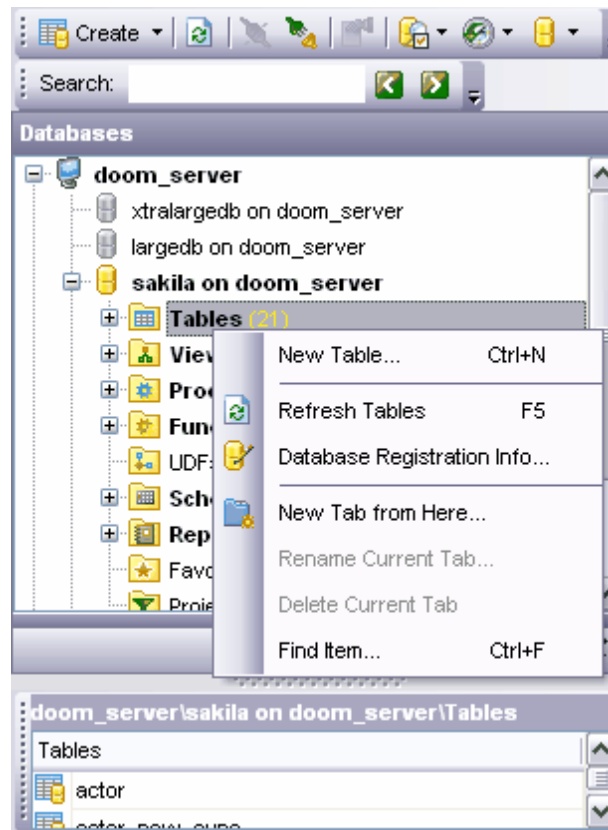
Create

Search:

Databases

doom_server

xtralargedb on doom_server

largedb on doom_server

sakila on doom_server

Tables (21)

View

Proc

Func

UDF

Sche

Rep

Favo

Proje

New Table... Ctrl+N

Refresh Tables F5

Database Registration Info...

New Tab from Here...

Rename Current Tab...

Delete Current Tab

Find Item... Ctrl+F

doom_server\sakila on doom_server\Tables

Tables

actor

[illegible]